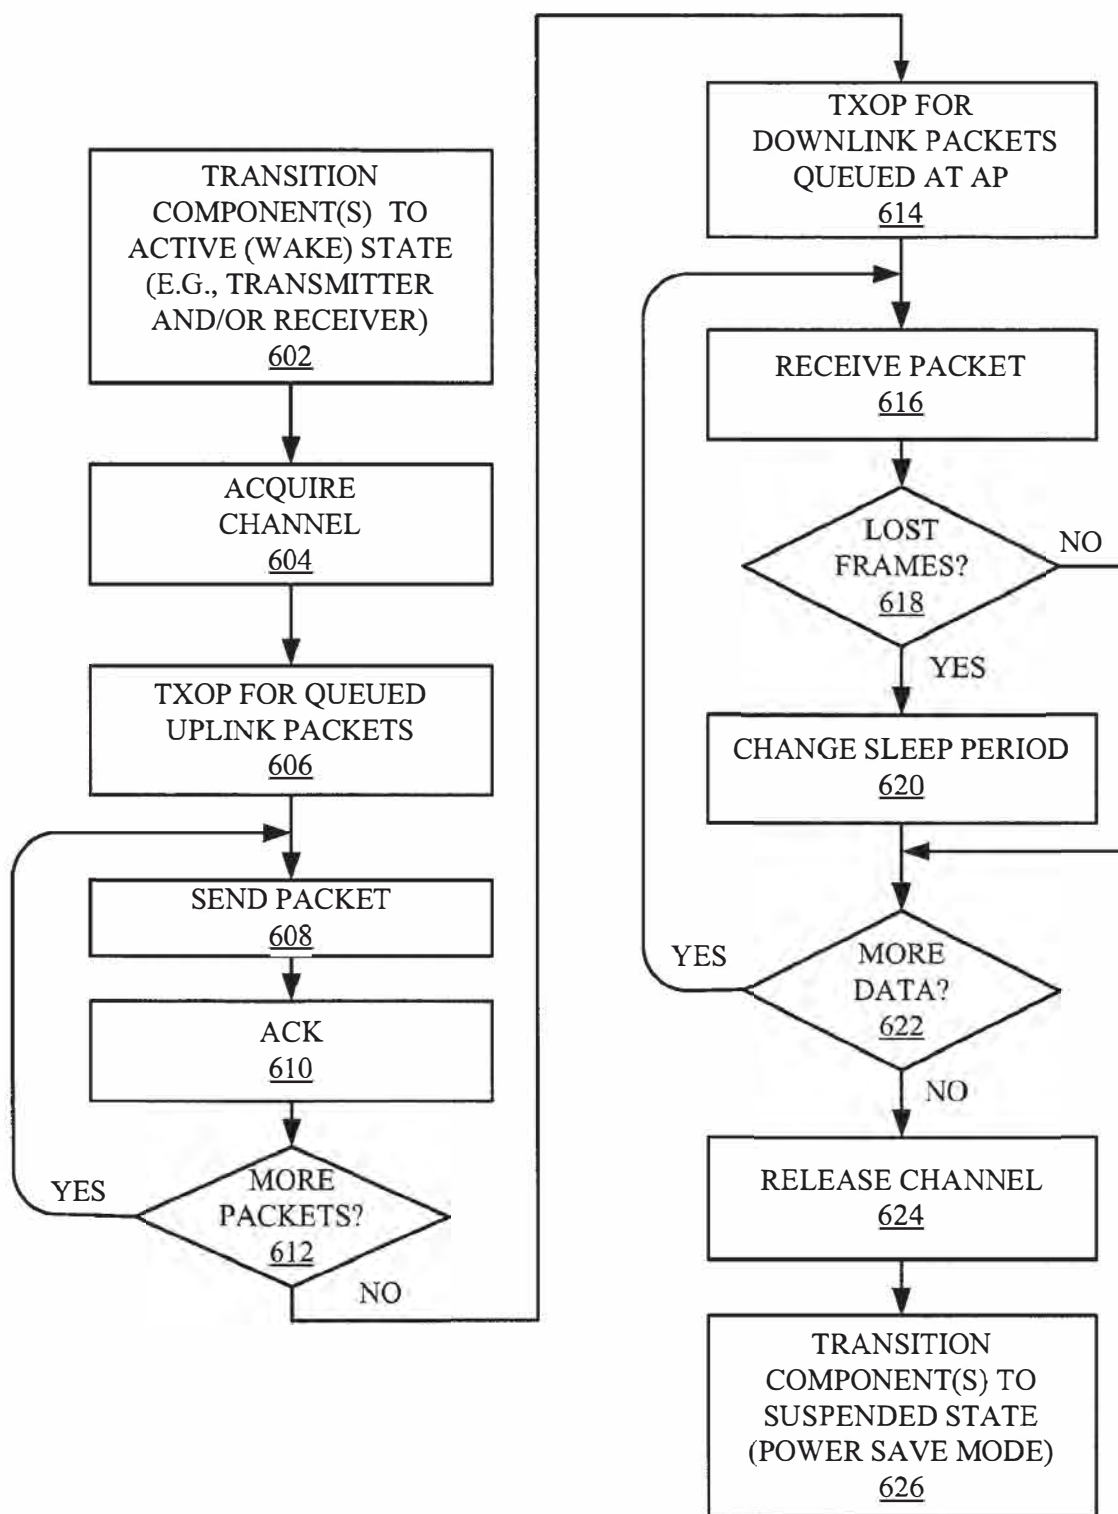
TRANSITION COMPONENT(S) TO ACTIVE (WAKE) STATE (E.G., TRANSMITTER AND/OR RECEIVER)
602

ACQUIRE CHANNEL
604

TXOP FOR QUEUED UPLINK PACKETS
606

SEND PACKET
608

ACK
610

MORE PACKETS?
612

YES

NO

TXOP FOR DOWNLINK PACKETS QUEUED AT AP
614

RECEIVE PACKET
616

LOST FRAMES?
618

NO

YES

CHANGE SLEEP PERIOD
620

MORE DATA?
622

YES

NO

RELEASE CHANNEL
624

TRANSITION COMPONENT(S) TO SUSPENDED STATE (POWER SAVE MODE)
626